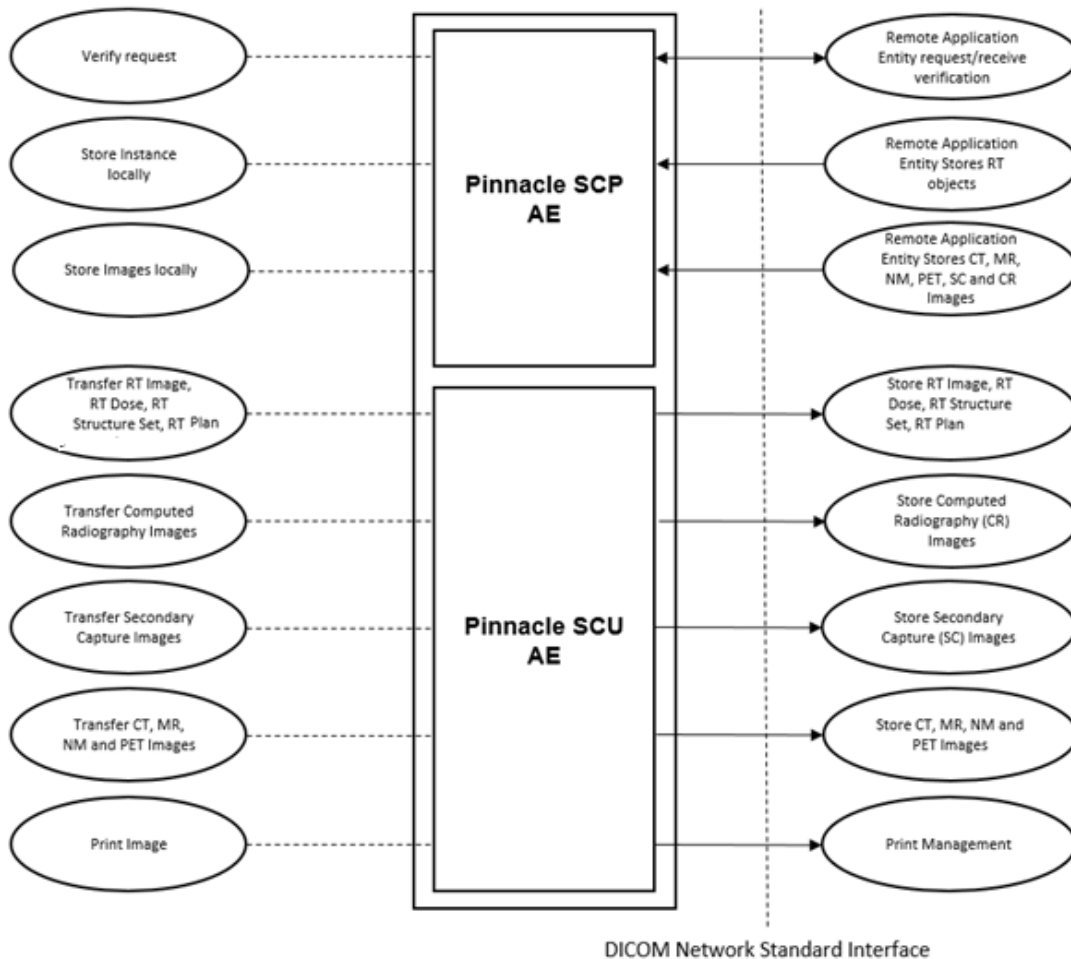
Verify request

Store Instance locally

Store Images locally

Transfer RT Image, RT Dose, RT Structure Set, RT Plan

Transfer Computed Radiography Images

Transfer Secondary Capture Images

Transfer CT, MR, NM and PET Images

Print Image

Pinnacle SCP AE

Pinnacle SCU AE

Remote Application Entity request/receive verification

Remote Application Entity Stores RT objects

Remote Application Entity Stores CT, MR, NM, PET, SC and CR Images

Store RT Image, RT Dose, RT Structure Set, RT Plan

Store Computed Radiography (CR) Images

Store Secondary Capture (SC) Images

Store CT, MR, NM and PET Images

Print Management

DICOM Network Standard Interface